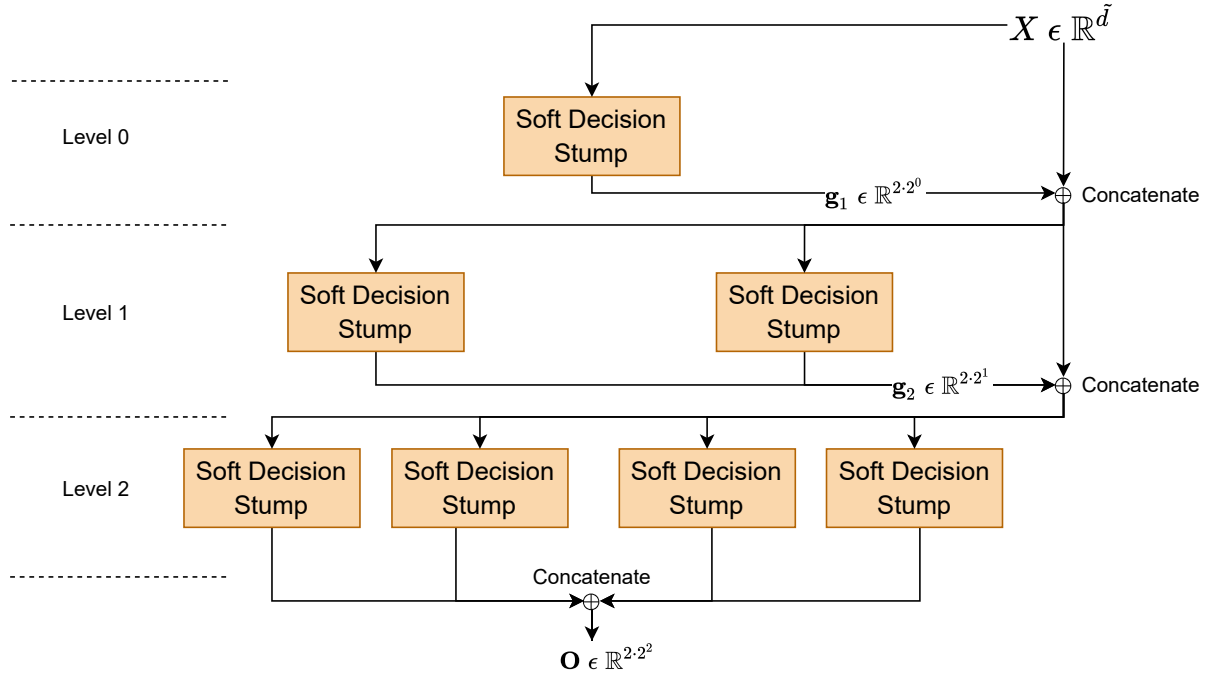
$X \epsilon \mathbb{R}^{\tilde{d}}$

Level 0

Soft Decision Stump

$\mathbf{g}_1 \epsilon \mathbb{R}^{2\cdot2^0}$

$\oplus$ Concatenate

Level 1

Soft Decision Stump

Soft Decision Stump

$\mathbf{g}_2 \epsilon \mathbb{R}^{2\cdot2^1}$

$\oplus$ Concatenate

Level 2

Soft Decision Stump

Soft Decision Stump

Soft Decision Stump

Soft Decision Stump

Concatenate

$\oplus$

$\mathbf{O} \epsilon \mathbb{R}^{2\cdot2^2}$